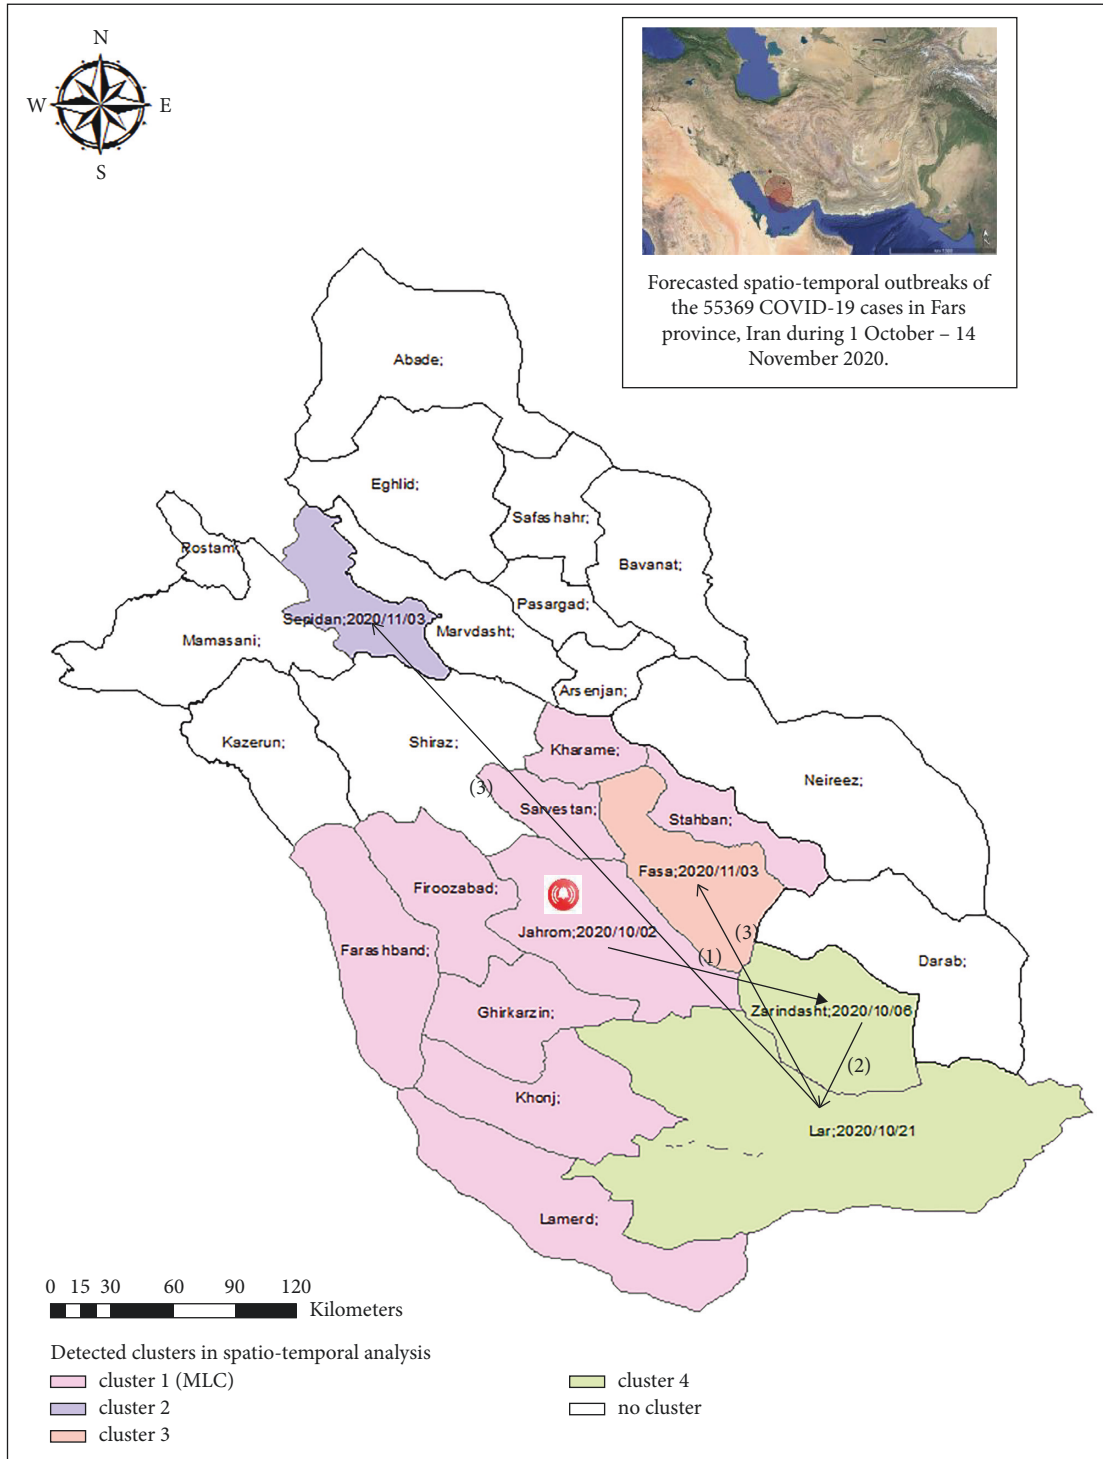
N
W
E
S

Forecasted spatio-temporal outbreaks of the 55369 COVID-19 cases in Fars province, Iran during 1 October – 14 November 2020.

Abade;
Eghlid;
Safas hahr;
Rostam;
Bavanat;
Pasargad;
Sepidan;2020/11/03
Marvdasht;
Mamasani;
Ars enjan;
Kazerun;
Shiraz;
Kharame;
(3)
Neireez;
Sarves tan;
Stahban;
Fasa;2020/11/03
Firoozabad;
Jahrom;2020/10/02
(3)
Farashband;
(1)
Darab;
Zarindasht;2020/10/06
Ghirkarzin;
(2)
Khonj;
Lar;2020/10/21
Lamerd;

0 15 30 60 90 120
Kilometers

Detected clusters in spatio-temporal analysis
cluster 1 (MLC)
cluster 2
cluster 3
cluster 4
no cluster